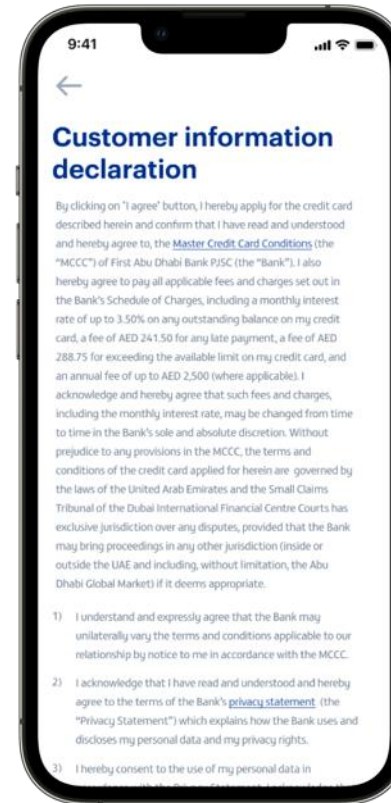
9:41

←

Customer information declaration

By clicking on "I agree" button, I hereby apply for the credit card described herein and confirm that I have read and understood and hereby agree to, the Master Credit Card Conditions (the "MCCC") of First Abu Dhabi Bank PJSC (the "Bank"). I also hereby agree to pay all applicable fees and charges set out in the Bank's Schedule of Charges, including a monthly interest rate of up to 3.50% on any outstanding balance on my credit card, a fee of AED 241.50 for any late payment, a fee of AED 288.75 for exceeding the available limit on my credit card, and an annual fee of up to AED 2,500 (where applicable). I acknowledge and hereby agree that such fees and charges, including the monthly interest rate, may be changed from time to time in the Bank's sole and absolute discretion. Without prejudice to any provisions in the MCCC, the terms and conditions of the credit card applied for herein are governed by the laws of the United Arab Emirates and the Small Claims Tribunal of the Dubai International Financial Centre Courts has exclusive jurisdiction over any disputes, provided that the Bank may bring proceedings in any other jurisdiction (inside or outside the UAE and including, without limitation, the Abu Dhabi Global Market) if it deems appropriate.

1) I understand and expressly agree that the Bank may unilaterally vary the terms and conditions applicable to our relationship by notice to me in accordance with the MCCC.

2) I acknowledge that I have read and understood and hereby agree to the terms of the Bank's privacy statement (the "Privacy Statement") which explains how the Bank uses and discloses my personal data and my privacy rights.

3) I hereby consent to the use of my personal data in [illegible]